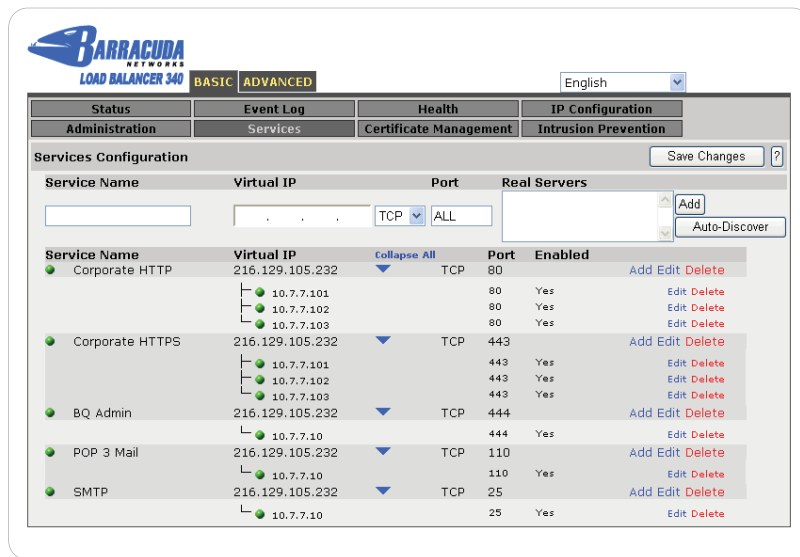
BARRACUDA NETWORKS
LOAD BALANCER 340

BASIC ADVANCED

English

| Status | Event Log | Health | IP Configuration |
|---|---|---|---|
| Administration | Services | Certificate Management | Intrusion Prevention |

Services Configuration

Save Changes ?

Service Name | Virtual IP | Port | Real Servers

TCP ALL

Add

Auto-Discover

| Service Name | Virtual IP | Collapse All | Port | Enabled | |
|---|---|---|---|---|---|
| Corporate HTTP | 216.129.105.232 | TCP | 80 | | Add Edit Delete |
| 10.7.7.101 | | | 80 | Yes | Edit Delete |
| 10.7.7.102 | | | 80 | Yes | Edit Delete |
| 10.7.7.103 | | | 80 | Yes | Edit Delete |
| Corporate HTTPS | 216.129.105.232 | TCP | 443 | | Add Edit Delete |
| 10.7.7.101 | | | 443 | Yes | Edit Delete |
| 10.7.7.102 | | | 443 | Yes | Edit Delete |
| 10.7.7.103 | | | 443 | Yes | Edit Delete |
| BQ Admin | 216.129.105.232 | TCP | 444 | | Add Edit Delete |
| 10.7.7.10 | | | 444 | Yes | Edit Delete |
| POP 3 Mail | 216.129.105.232 | TCP | 110 | | Add Edit Delete |
| 10.7.7.10 | | | 110 | Yes | Edit Delete |
| SMTP | 216.129.105.232 | TCP | 25 | | Add Edit Delete |
| 10.7.7.10 | | | 25 | Yes | Edit Delete |